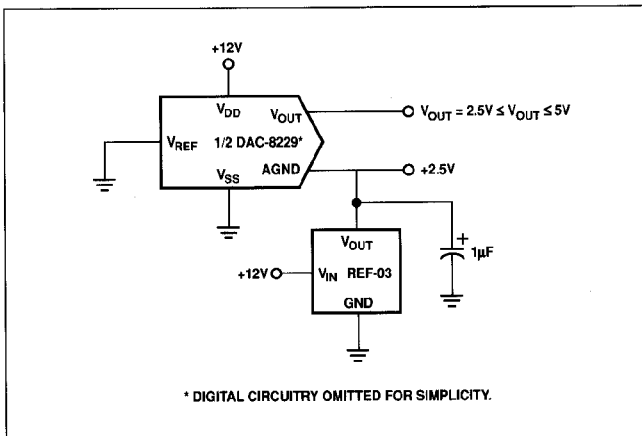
+12V

$V_{DD}$

$V_{OUT}$

$V_{OUT}$ = 2.5V ≤ $V_{OUT}$ ≤ 5V

$V_{REF}$

1/2 DAC-8229*

AGND

+2.5V

$V_{SS}$

$V_{OUT}$

+

1μF

+12V

$V_{IN}$

REF-03

GND

* DIGITAL CIRCUITRY OMITTED FOR SIMPLICITY.